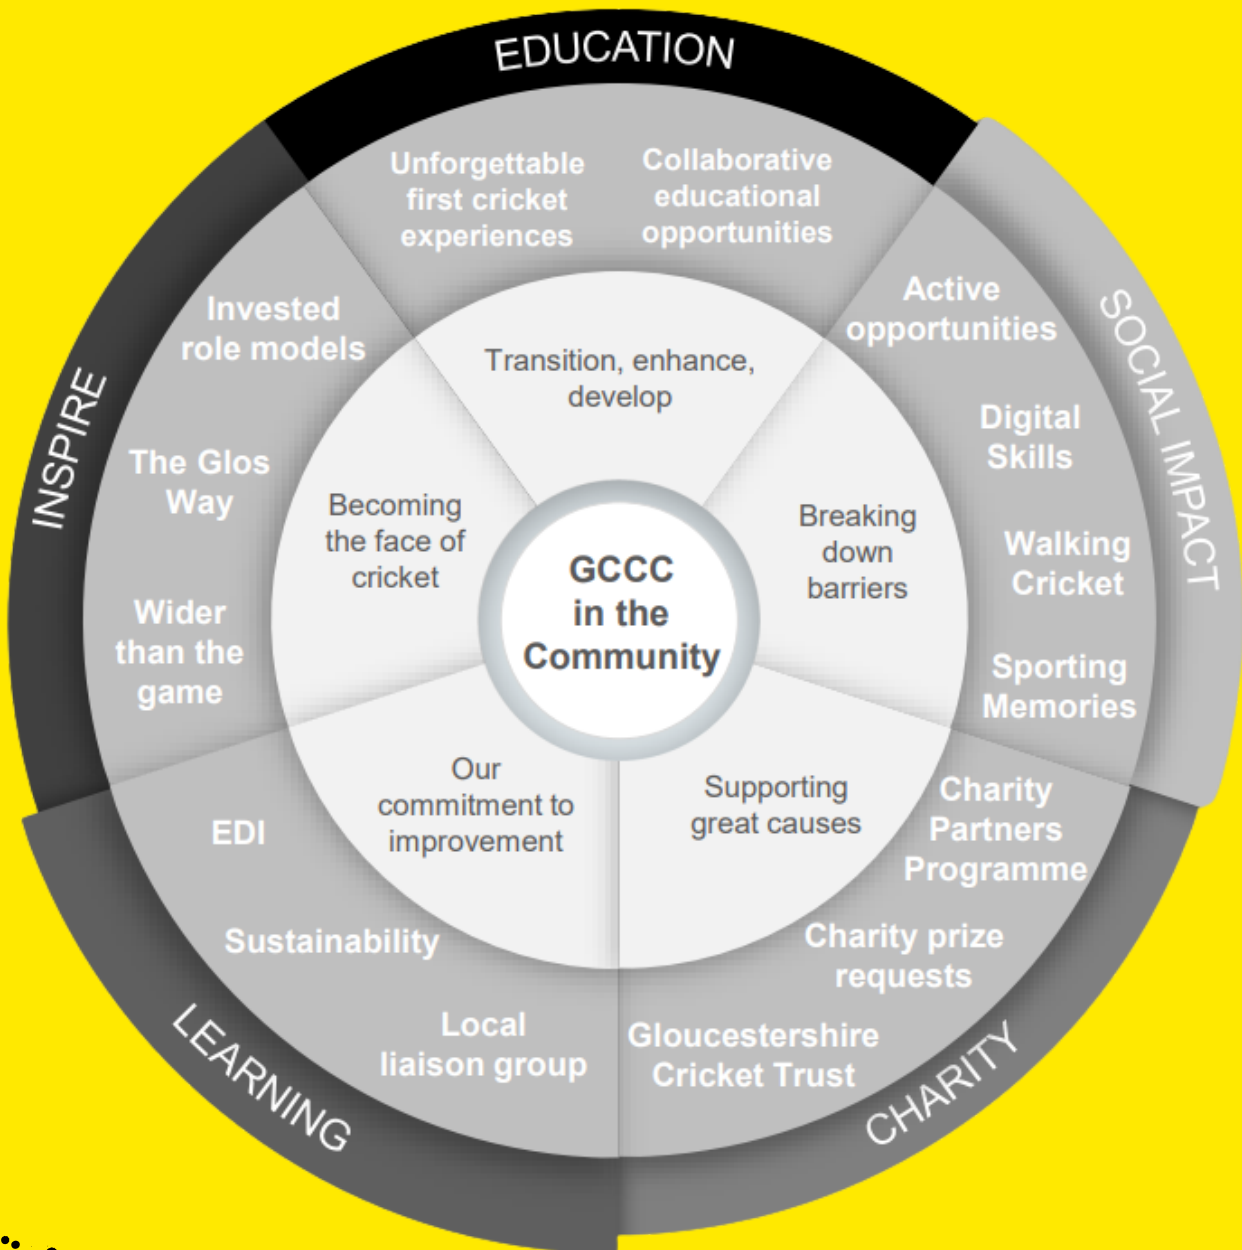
EDUCATION

Unforgettable first cricket experiences

Collaborative educational opportunities

SOCIAL IMPACT

Active opportunities

Digital Skills

Walking Cricket

Sporting Memories

CHARITY

Charity Partners Programme

Charity prize requests

Gloucestershire Cricket Trust

LEARNING

EDI

Sustainability

Local liaison group

INSPIRE

Invested role models

The Glos Way

Wider than the game

Transition, enhance, develop

Breaking down barriers

Supporting great causes

Our commitment to improvement

Becoming the face of cricket

GCCC in the Community